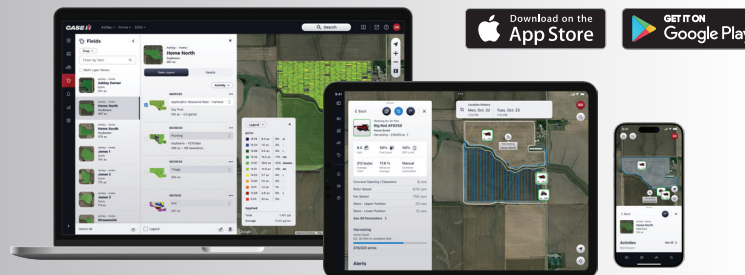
Download on the
App Store

GET IT ON
Google Play

CASE IH

Fields

Home North

Q Search

Legend

Activity

Ashley Farmer

Home South

Jones 1

Jones 2

Jones 3

Whispering

Details

Planting

Tillage

Back

Big Red AFS250

Mon, Oct. 22

Tues, Oct. 23

Alerts

Activities

Home North

Harvesting